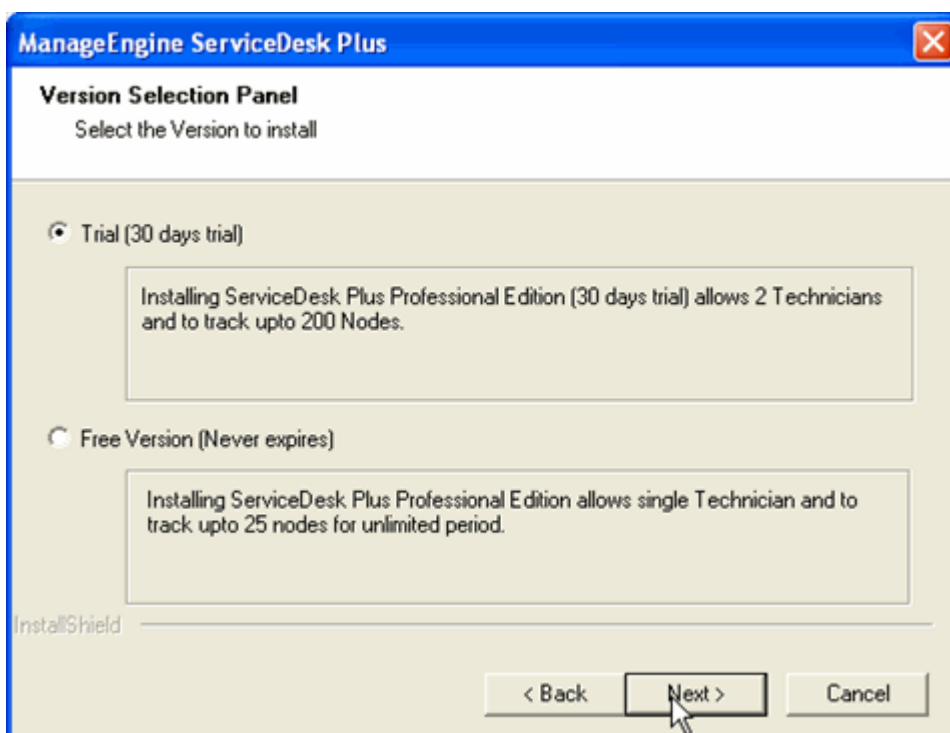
ManageEngine ServiceDesk Plus

Version Selection Panel
Select the Version to install

Trial (30 days trial)

Installing ServiceDesk Plus Professional Edition (30 days trial) allows 2 Technicians and to track upto 200 Nodes.

Free Version (Never expires)

Installing ServiceDesk Plus Professional Edition allows single Technician and to track upto 25 nodes for unlimited period.

InstallShield

< Back
Next >
Cancel